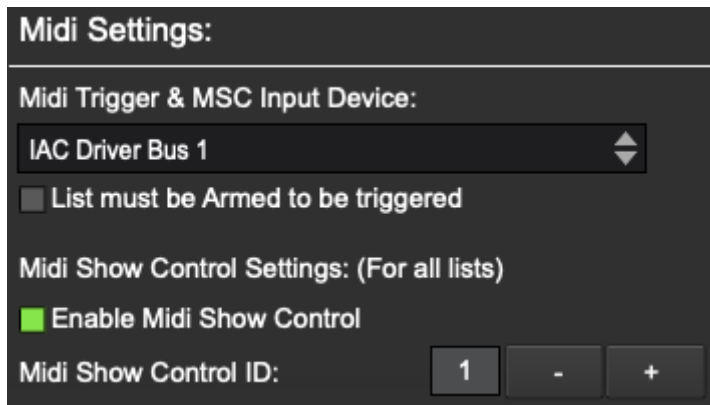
Midi Settings:

Midi Trigger & MSC Input Device:

IAC Driver Bus 1

List must be Armed to be triggered

Midi Show Control Settings: (For all lists)

Enable Midi Show Control

Midi Show Control ID: 1 - +